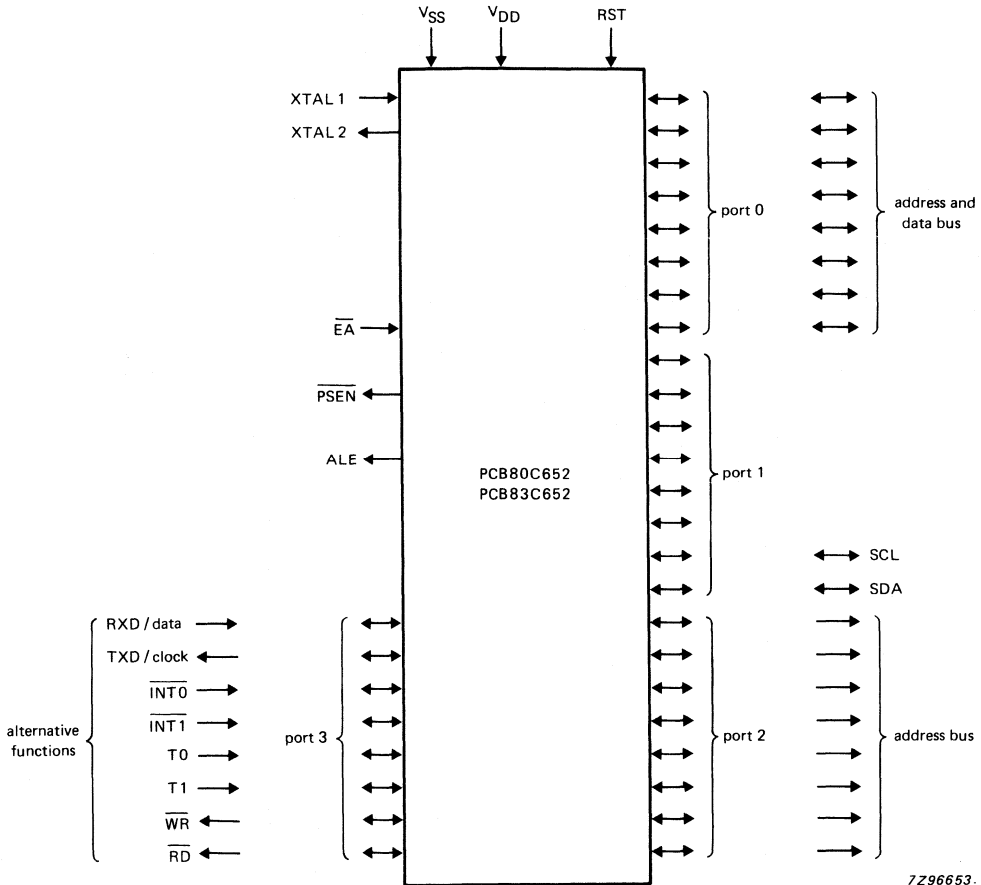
$V_{SS}$ $V_{DD}$ RST

XTAL 1
XTAL 2

port 0

address and data bus

$\overline{EA}$

$\overline{PSEN}$

ALE

PCB80C652
PCB83C652

port 1

SCL
SDA

RXD / data
TXD / clock
$\overline{INT0}$
$\overline{INT1}$
T0
T1
$\overline{WR}$
$\overline{RD}$

alternative functions

port 3

port 2

address bus

7Z96653.